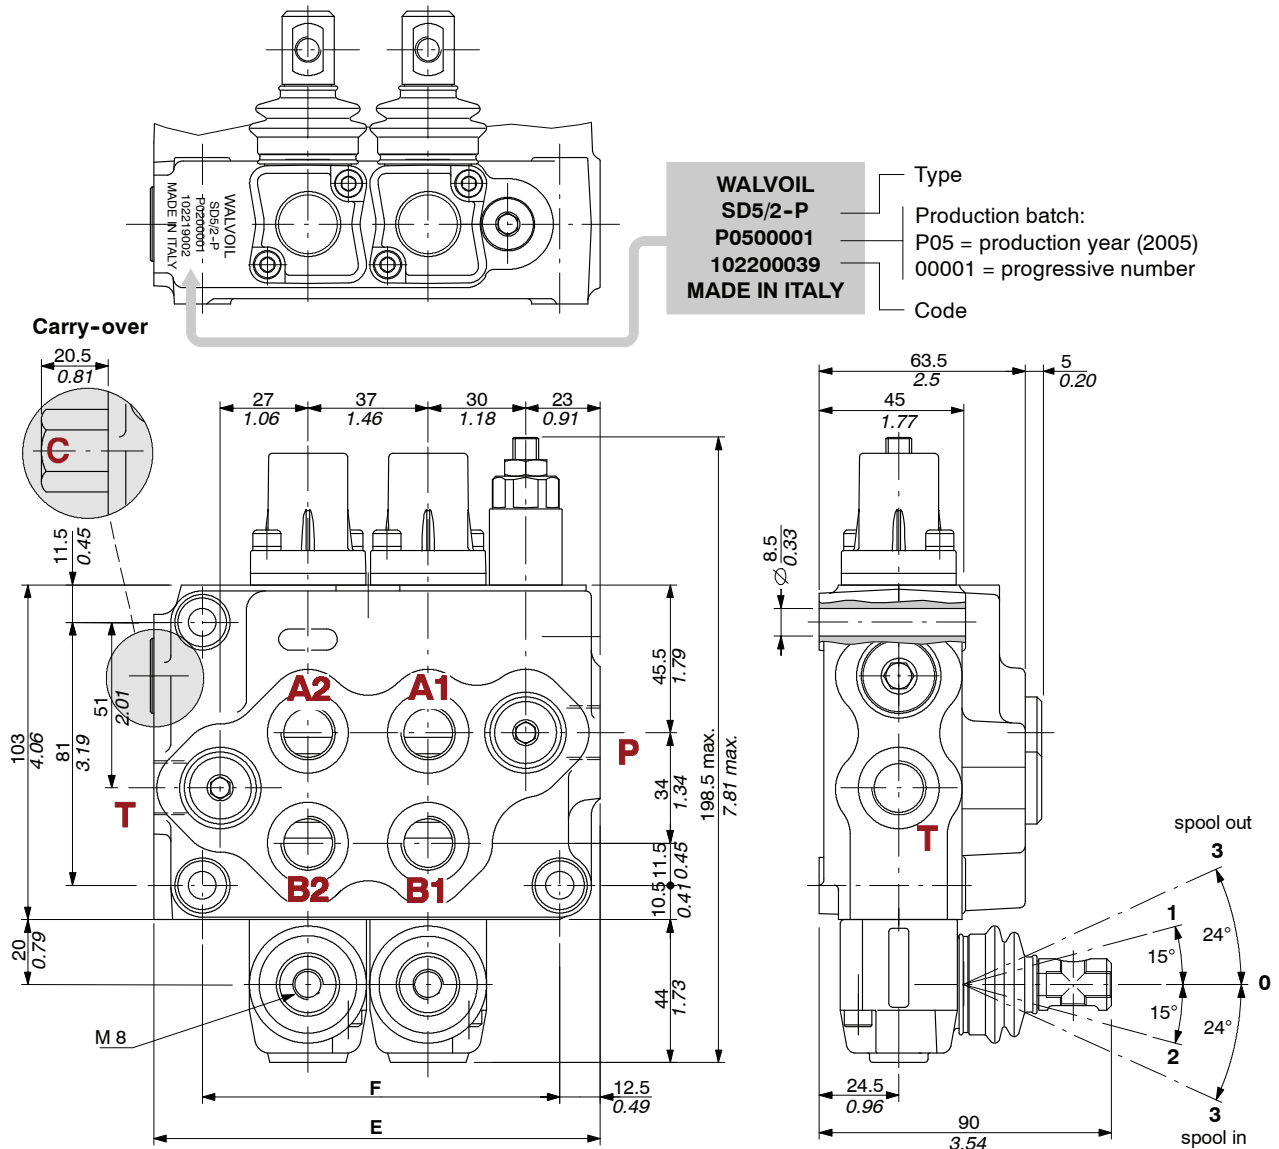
WALVOIL
SD5/2-P
P0500001
102200039
MADE IN ITALY

WALVOIL
SD5/2-P
P0500001
102219002
MADE IN ITALY

Type
Production batch:
P05 = production year (2005)
00001 = progressive number
Code

Carry-over

20.5
0.81

C

27
1.06
37
1.46
30
1.18
23
0.91

63.5
2.5
5
0.20
45
1.77

8.5
0.33
$\varnothing$

11.5
0.45

51
2.01

103
4.06
81
3.19

A2
A1
P
T
B2
B1
T

45.5
1.79
34
1.34
11.5
0.45
10.5
0.41
198.5 max.
7.81 max.

20
0.79
44
1.73

M 8

F
E
12.5
0.49

spool out
3
1
24°
15°
0
15°
24°
2
3
spool in

24.5
0.96
90
3.54